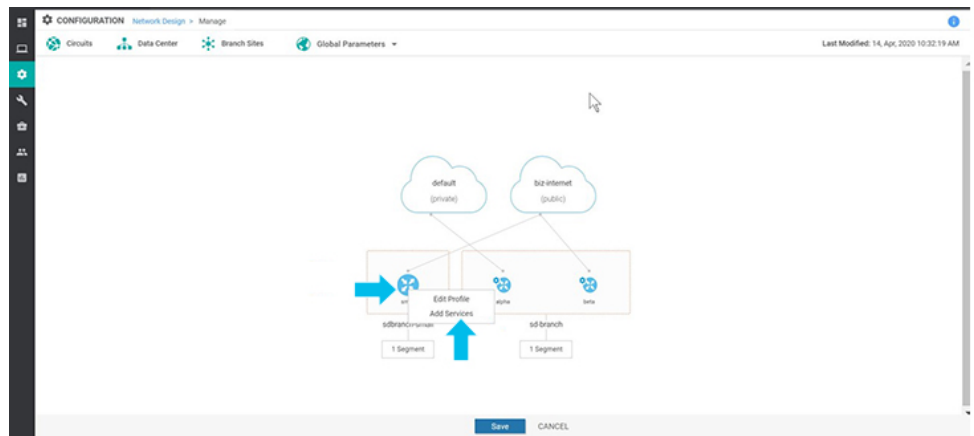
CONFIGURATION Network Design > Manage

Circuits Data Center Branch Sites Global Parameters

Last Modified: 14, Apr, 2020 10:32:19 AM

default
(private)

biz-internet
(public)

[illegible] alpha beta

Edit Profile
Add Services

sdbranch-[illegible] sd-branch

1 Segment 1 Segment

Save CANCEL